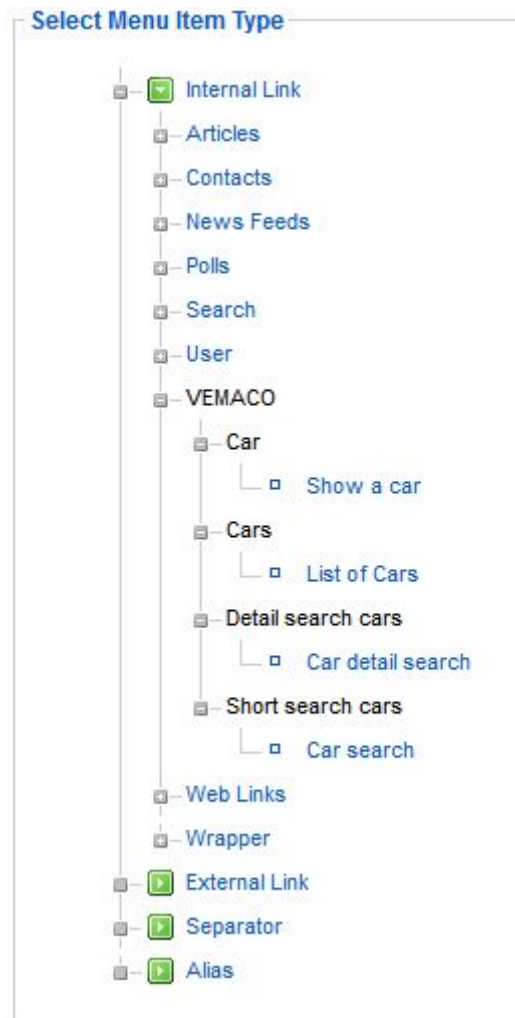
Select Menu Item Type

Internal Link
Articles
Contacts
News Feeds
Polls
Search
User
VEMACO
Car
Show a car
Cars
List of Cars
Detail search cars
Car detail search
Short search cars
Car search
Web Links
Wrapper
External Link
Separator
Alias